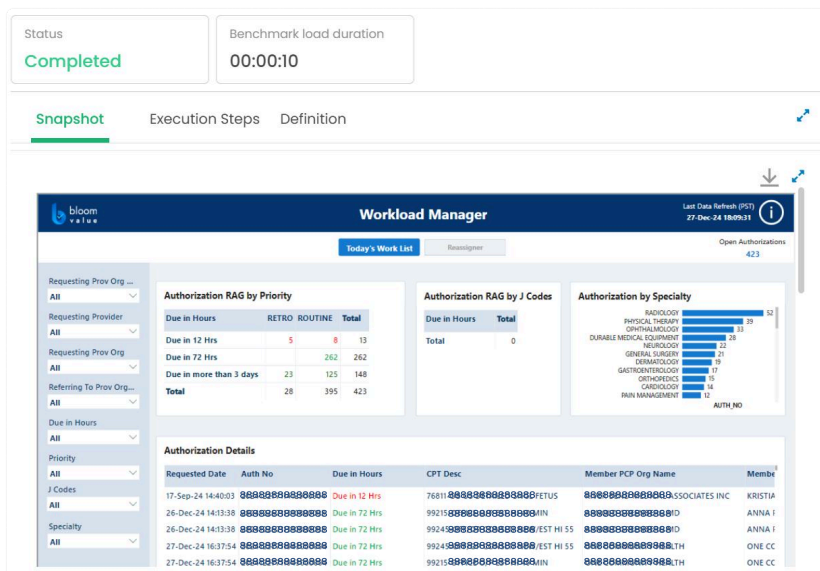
Status
Completed

Benchmark load duration
00:00:10

Snapshot
Execution Steps
Definition

bloom value

Workload Manager

Last Data Refresh (PST)
27-Dec-24 18:09:31

Today's Work List
Reassigner

Open Authorizations
423

Requesting Prov Org ...
All
Requesting Provider
All
Requesting Prov Org
All
Referring To Prov Org...
All
Due in Hours
All
Priority
All
J Codes
All
Specialty
All

Authorization RAG by Priority

| Due in Hours | RETRO | ROUTINE | Total |
|---|---|---|---|
| Due in 12 Hrs | 5 | 8 | 13 |
| Due in 72 Hrs | | 262 | 262 |
| Due in more than 3 days | 23 | 125 | 148 |
| Total | 28 | 395 | 423 |

Authorization RAG by J Codes

| Due in Hours | Total |
|---|---|
| Total | 0 |

Authorization by Specialty

RADIOLOGY 52
PHYSICAL THERAPY 39
OPHTHALMOLOGY 33
DURABLE MEDICAL EQUIPMENT 28
NEUROLOGY 22
GENERAL SURGERY 21
DERMATOLOGY 19
GASTROENTEROLOGY 17
ORTHOPEDICS 15
CARDIOLOGY 14
PAIN MANAGEMENT 12
AUTH_NO

Authorization Details

| Requested Date | Auth No | Due in Hours | CPT Desc | Member PCP Org Name | Membe |
|---|---|---|---|---|---|
| 17-Sep-24 14:40:03 | 8888888888888 | Due in 12 Hrs | 76811888888888888888FETUS | 8888888888888ASSOCIATES INC | KRISTIA |
| 26-Dec-24 14:13:38 | 8888888888888 | Due in 72 Hrs | 99215888888888888MIN | 8888888888888ID | ANNA F |
| 26-Dec-24 14:13:38 | 8888888888888 | Due in 72 Hrs | 99245888888888888888/EST HI 55 | 8888888888888ID | ANNA F |
| 27-Dec-24 16:37:54 | 8888888888888 | Due in 72 Hrs | 99245888888888888888/EST HI 55 | 8888888888888LTH | ONE CC |
| 27-Dec-24 16:37:54 | 8888888888888 | Due in 72 Hrs | 99215888888888888MIN | 8888888888888LTH | ONE CC |